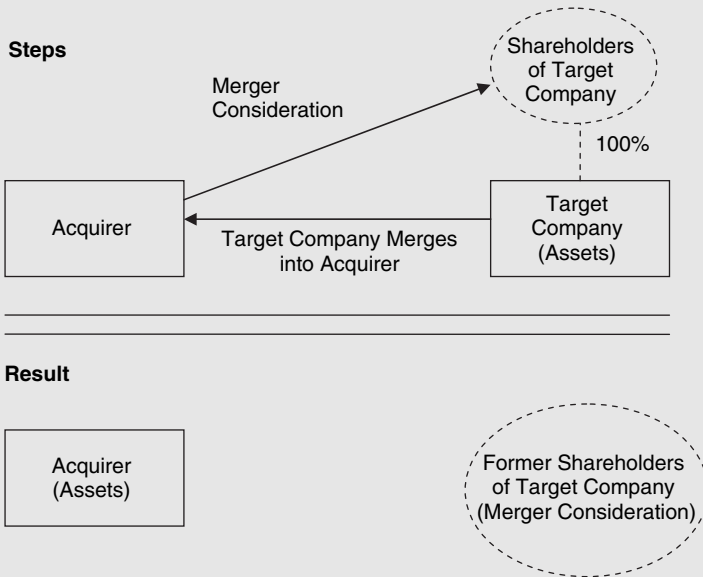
Steps

Shareholders of Target Company

Merger Consideration

100%

Acquirer

Target Company (Assets)

Target Company Merges into Acquirer

Result

Acquirer (Assets)

Former Shareholders of Target Company (Merger Consideration)